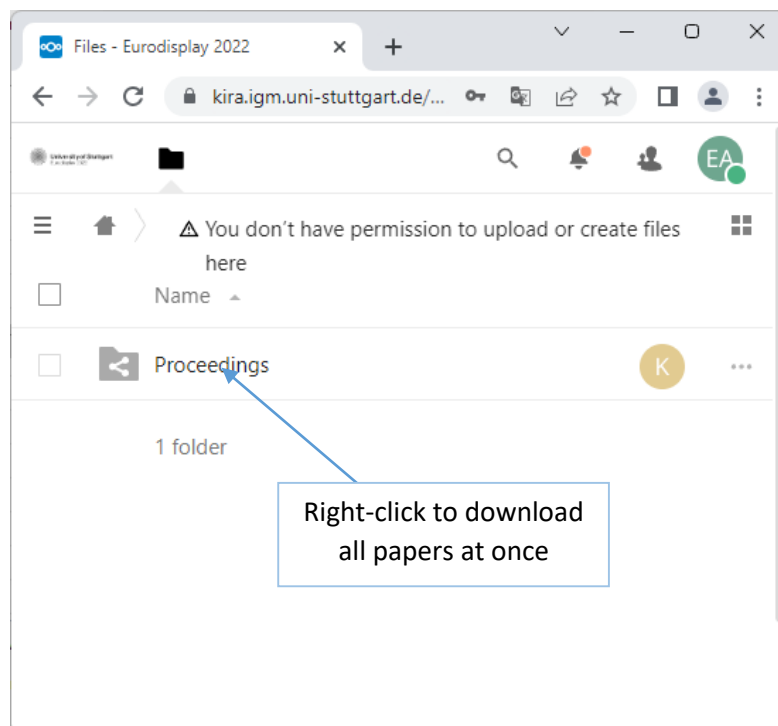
Files - Eurodisplay 2022

kira.igm.uni-stuttgart.de/...

University of Stuttgart
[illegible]

EA

⚠ You don't have permission to upload or create files here

Name

Proceedings

K

1 folder

Right-click to download all papers at once